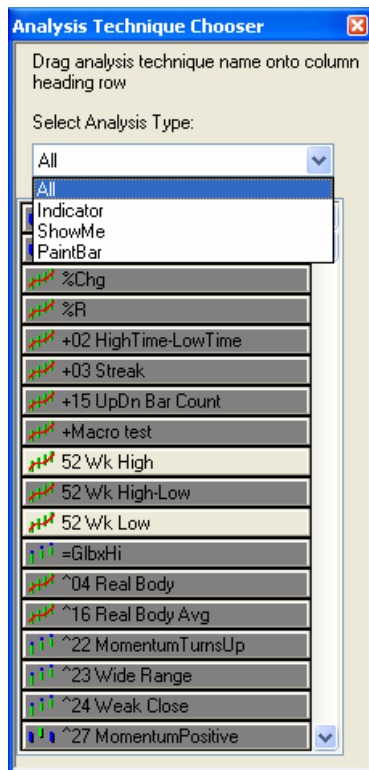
Analysis Technique Chooser

Drag analysis technique name onto column heading row

Select Analysis Type:

All

All
Indicator
ShowMe
PaintBar

%Chg
%R
+02 HighTime-LowTime
+03 Streak
+15 UpDn Bar Count
+Macro test
52 Wk High
52 Wk High-Low
52 Wk Low
=GlbxHi
^04 Real Body
^16 Real Body Avg
^22 MomentumTurnsUp
^23 Wide Range
^24 Weak Close
^27 MomentumPositive